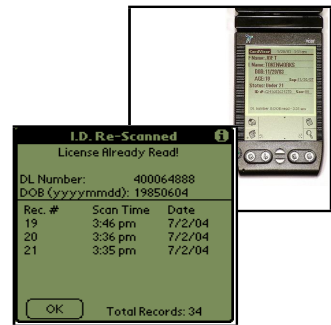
I.D. Re-Scanned

License Already Read!

DL Number: 400064888
DOB (yyyymmdd): 19850604

| Rec. # | Scan Time | Date |
|---|---|---|
| 19 | 3:46 pm | 7/2/04 |
| 20 | 3:36 pm | 7/2/04 |
| 21 | 3:35 pm | 7/2/04 |

OK

Total Records: 34

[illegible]
F.Name: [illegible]
L.Name: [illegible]
DOB: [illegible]
AGE: 18
Status: Under 21